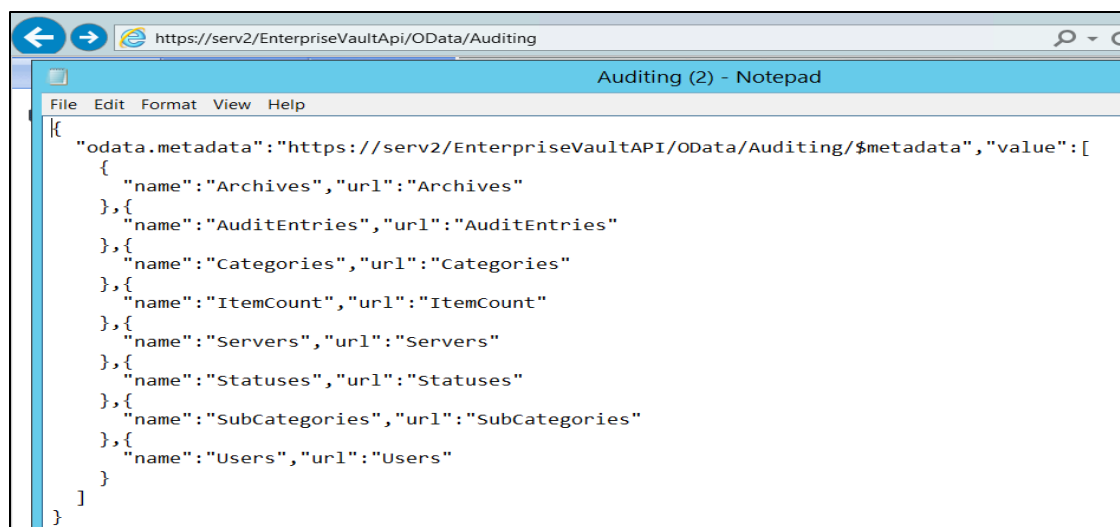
https://serv2/EnterpriseVaultApi/OData/Auditing

Auditing (2) - Notepad

File Edit Format View Help

{
"odata.metadata":"https://serv2/EnterpriseVaultAPI/OData/Auditing/$metadata","value":[
{
"name":"Archives","url":"Archives"
},{
"name":"AuditEntries","url":"AuditEntries"
},{
"name":"Categories","url":"Categories"
},{
"name":"ItemCount","url":"ItemCount"
},{
"name":"Servers","url":"Servers"
},{
"name":"Statuses","url":"Statuses"
},{
"name":"SubCategories","url":"SubCategories"
},{
"name":"Users","url":"Users"
}
]
}